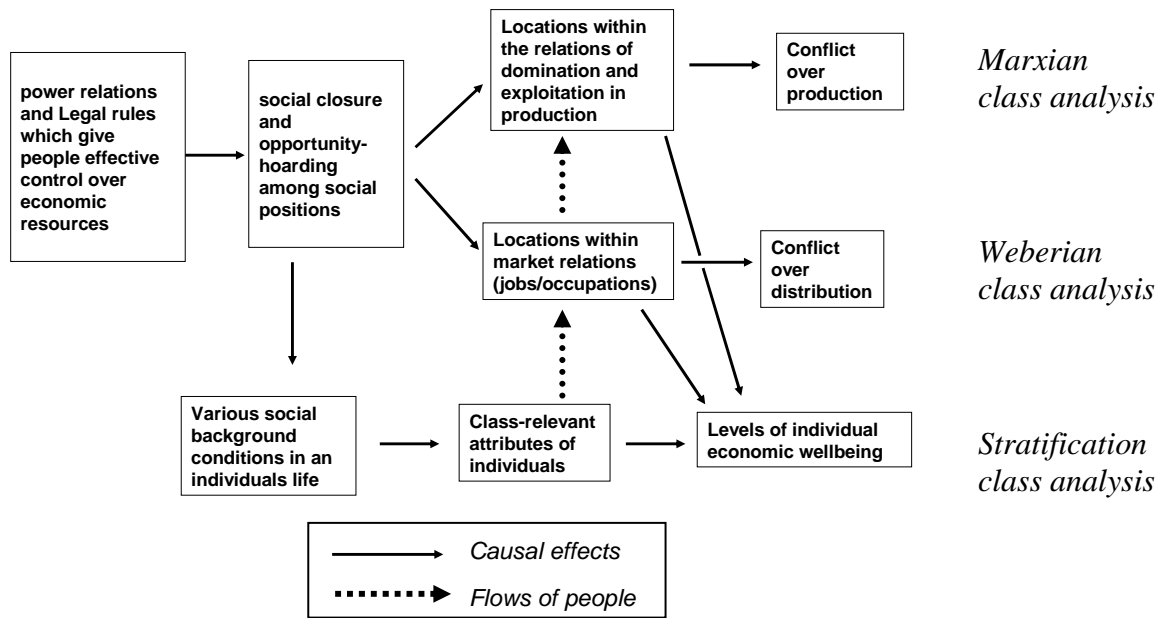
power relations and Legal rules which give people effective control over economic resources

social closure and opportunity-hoarding among social positions

Locations within the relations of domination and exploitation in production

Conflict over production

Marxian class analysis

Locations within market relations (jobs/occupations)

Conflict over distribution

Weberian class analysis

Various social background conditions in an individuals life

Class-relevant attributes of individuals

Levels of individual economic wellbeing

Stratification class analysis

Causal effects

Flows of people